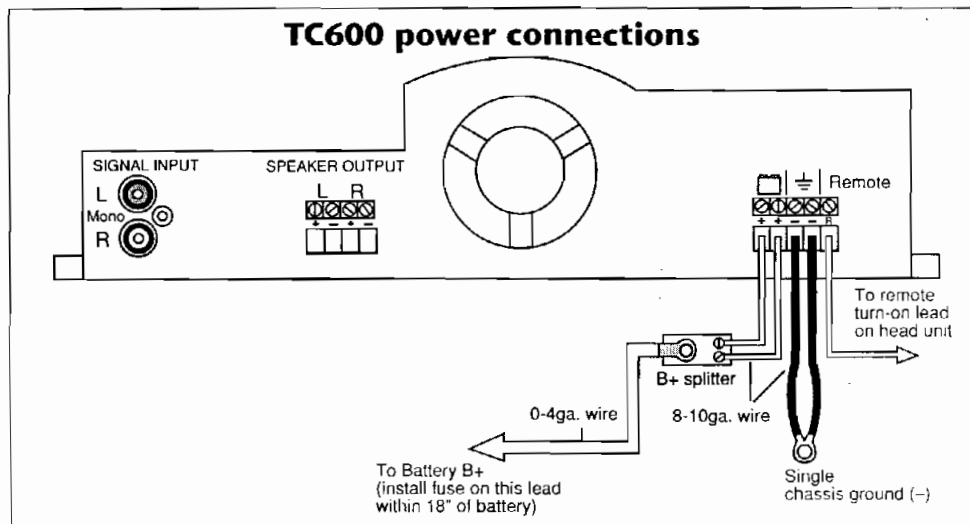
TC600 power connections

SIGNAL INPUT
L
Mono
R

SPEAKER OUTPUT
L R
+ − + −

Remote
+ + − − R

To remote turn-on lead on head unit

B+ splitter

0-4ga. wire

8-10ga. wire

To Battery B+
(install fuse on this lead within 18" of battery)

Single chassis ground (−)